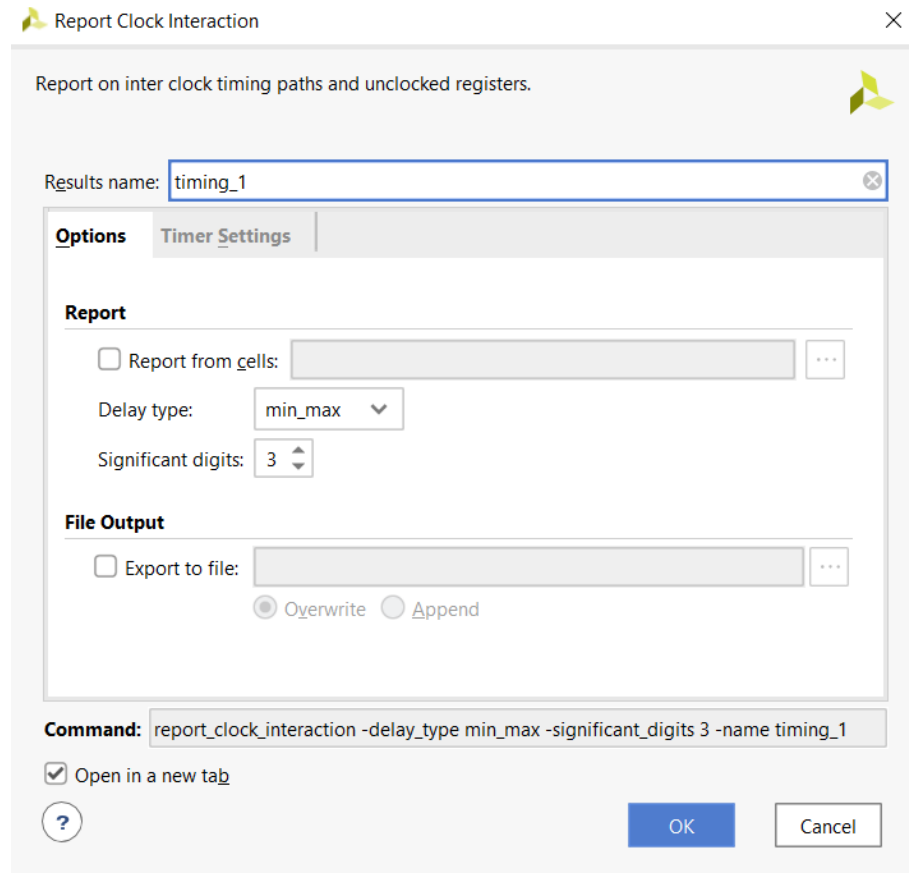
Report Clock Interaction

Report on inter clock timing paths and unclocked registers.

Results name: timing_1

Options | Timer Settings

Report

Report from cells:

Delay type: min_max

Significant digits: 3

File Output

Export to file:

Overwrite Append

Command: report_clock_interaction -delay_type min_max -significant_digits 3 -name timing_1

Open in a new tab

?

OK

Cancel